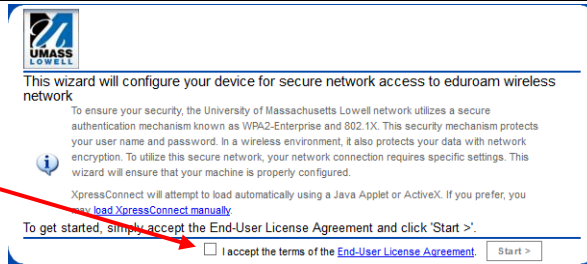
UMASS LOWELL

This wizard will configure your device for secure network access to eduroam wireless network

To ensure your security, the University of Massachusetts Lowell network utilizes a secure authentication mechanism known as WPA2-Enterprise and 802.1X. This security mechanism protects your user name and password. In a wireless environment, it also protects your data with network encryption. To utilize this secure network, your network connection requires specific settings. This wizard will ensure that your machine is properly configured.

XpressConnect will attempt to load automatically using a Java Applet or ActiveX. If you prefer, you may load XpressConnect manually.

To get started, simply accept the End-User License Agreement and click 'Start >'.

I accept the terms of the End-User License Agreement.

Start >